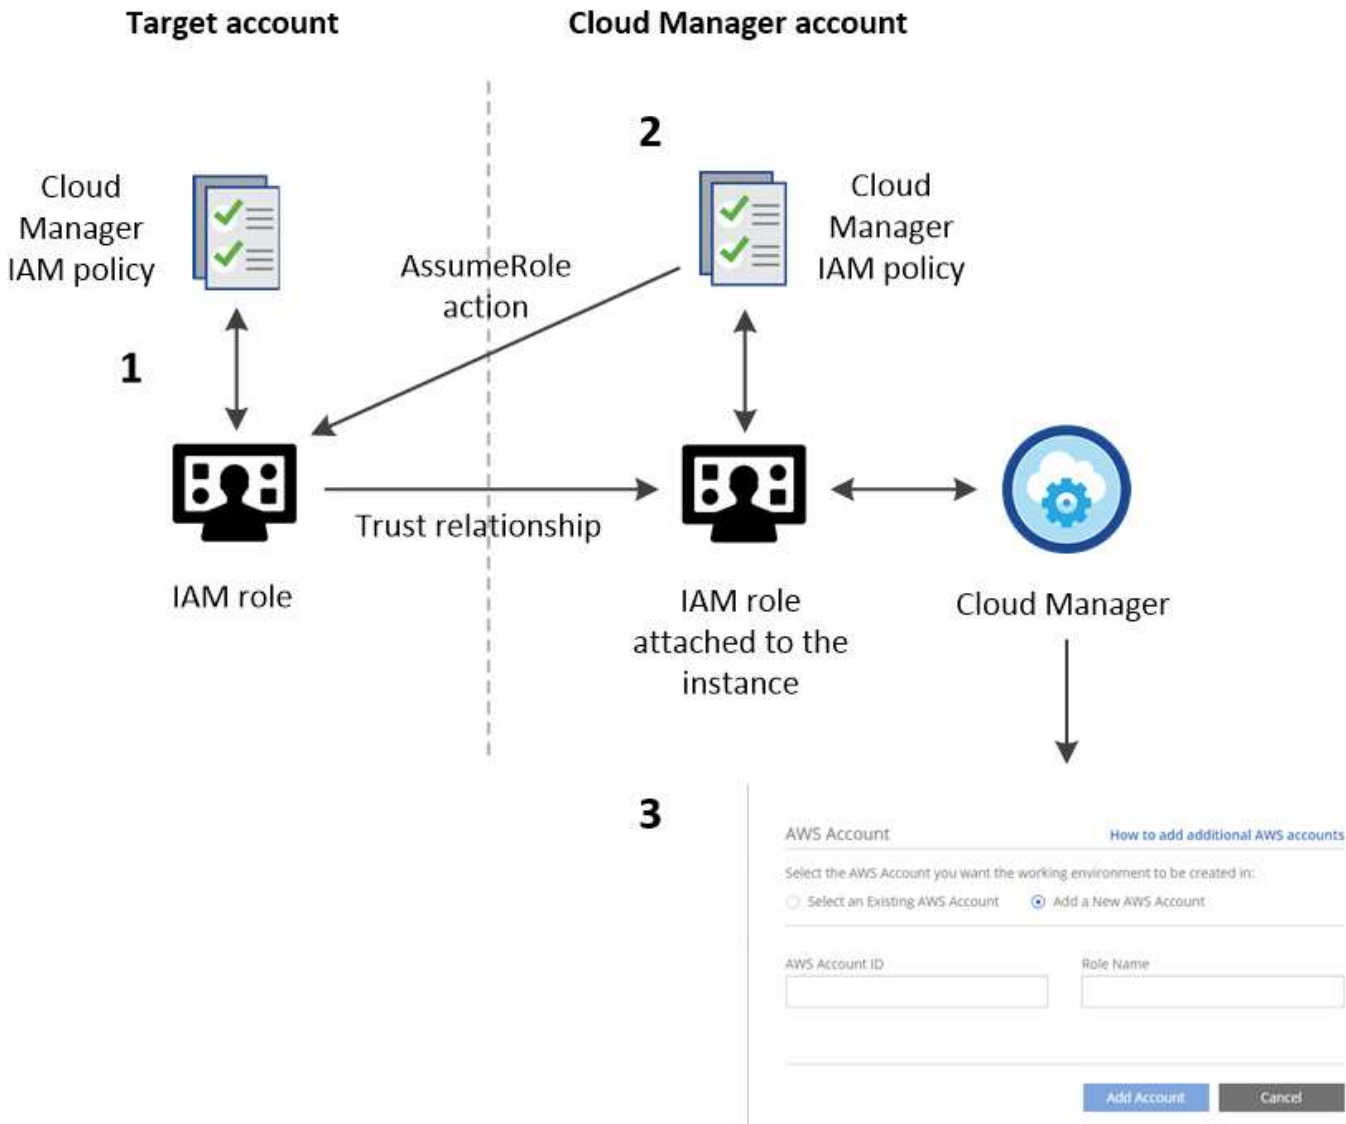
Target account

Cloud Manager account

Cloud Manager IAM policy

1

AssumeRole action

2

Cloud Manager IAM policy

IAM role

Trust relationship

IAM role attached to the instance

Cloud Manager

3

AWS Account

How to add additional AWS accounts

Select the AWS Account you want the working environment to be created in:

Select an Existing AWS Account

Add a New AWS Account

AWS Account ID

Role Name

Add Account

Cancel